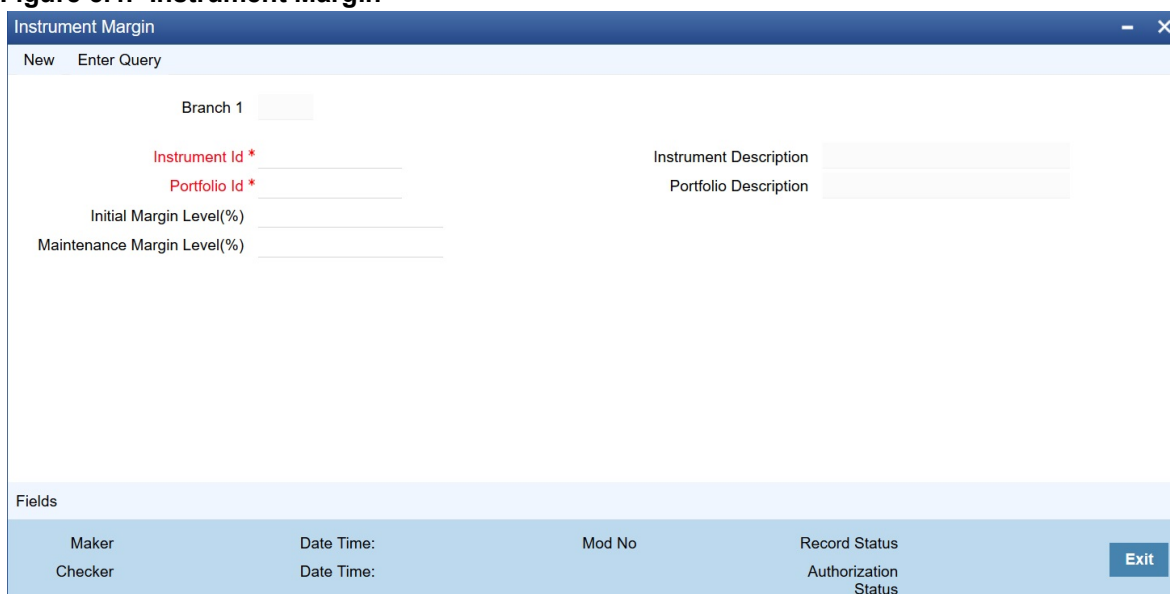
Figure 6.7: Instrument Margin

Instrument Margin

New Enter Query

Branch 1

Instrument Id *

Portfolio Id *

Initial Margin Level(%)

Maintenance Margin Level(%)

Instrument Description

Portfolio Description

Fields

Maker

Checker

Date Time:

Date Time:

Mod No

Record Status

Authorization Status

Exit